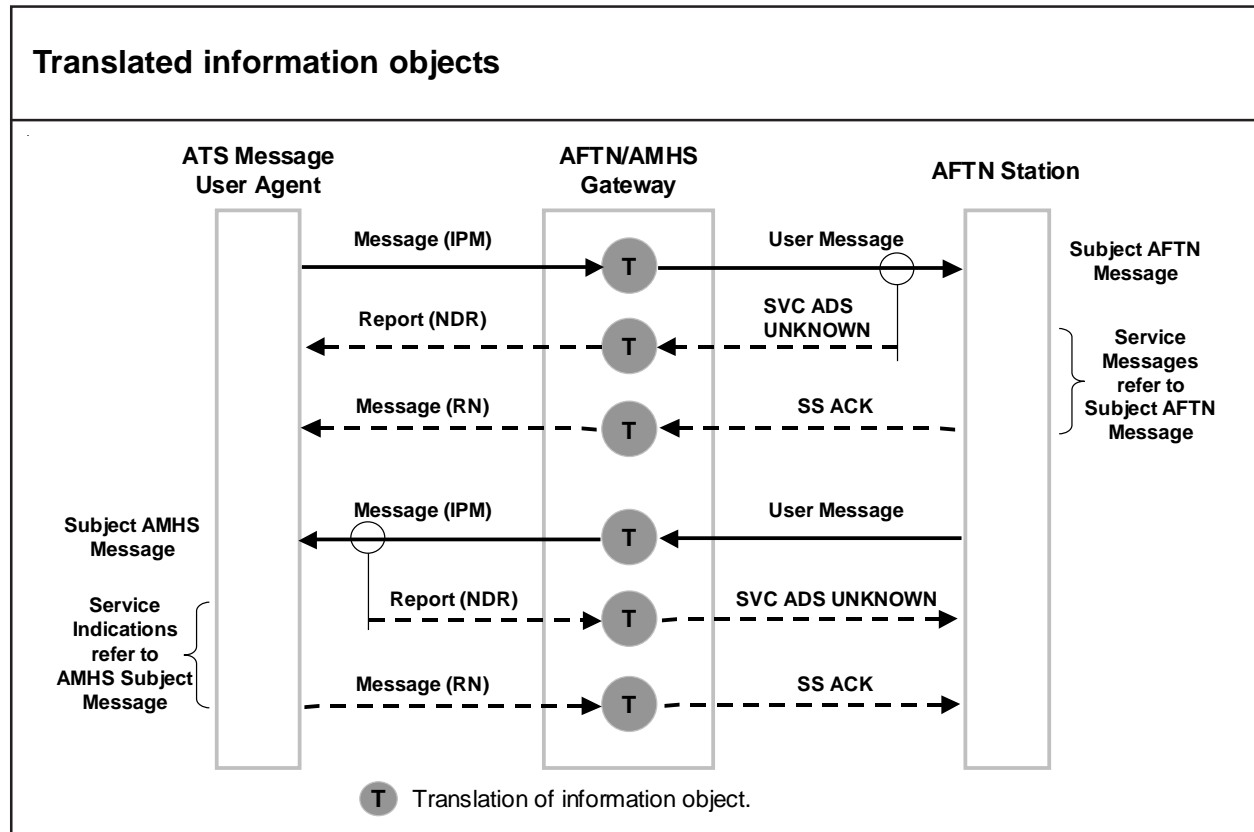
Translated information objects

ATS Message User Agent

AFTN/AMHS Gateway

AFTN Station

Message (IPM)

T

User Message

Subject AFTN Message

Report (NDR)

T

SVC ADS UNKNOWN

Service Messages refer to Subject AFTN Message

Message (RN)

T

SS ACK

Subject AMHS Message

Message (IPM)

T

User Message

Service Indications refer to AMHS Subject Message

Report (NDR)

T

SVC ADS UNKNOWN

Message (RN)

T

SS ACK

T Translation of information object.